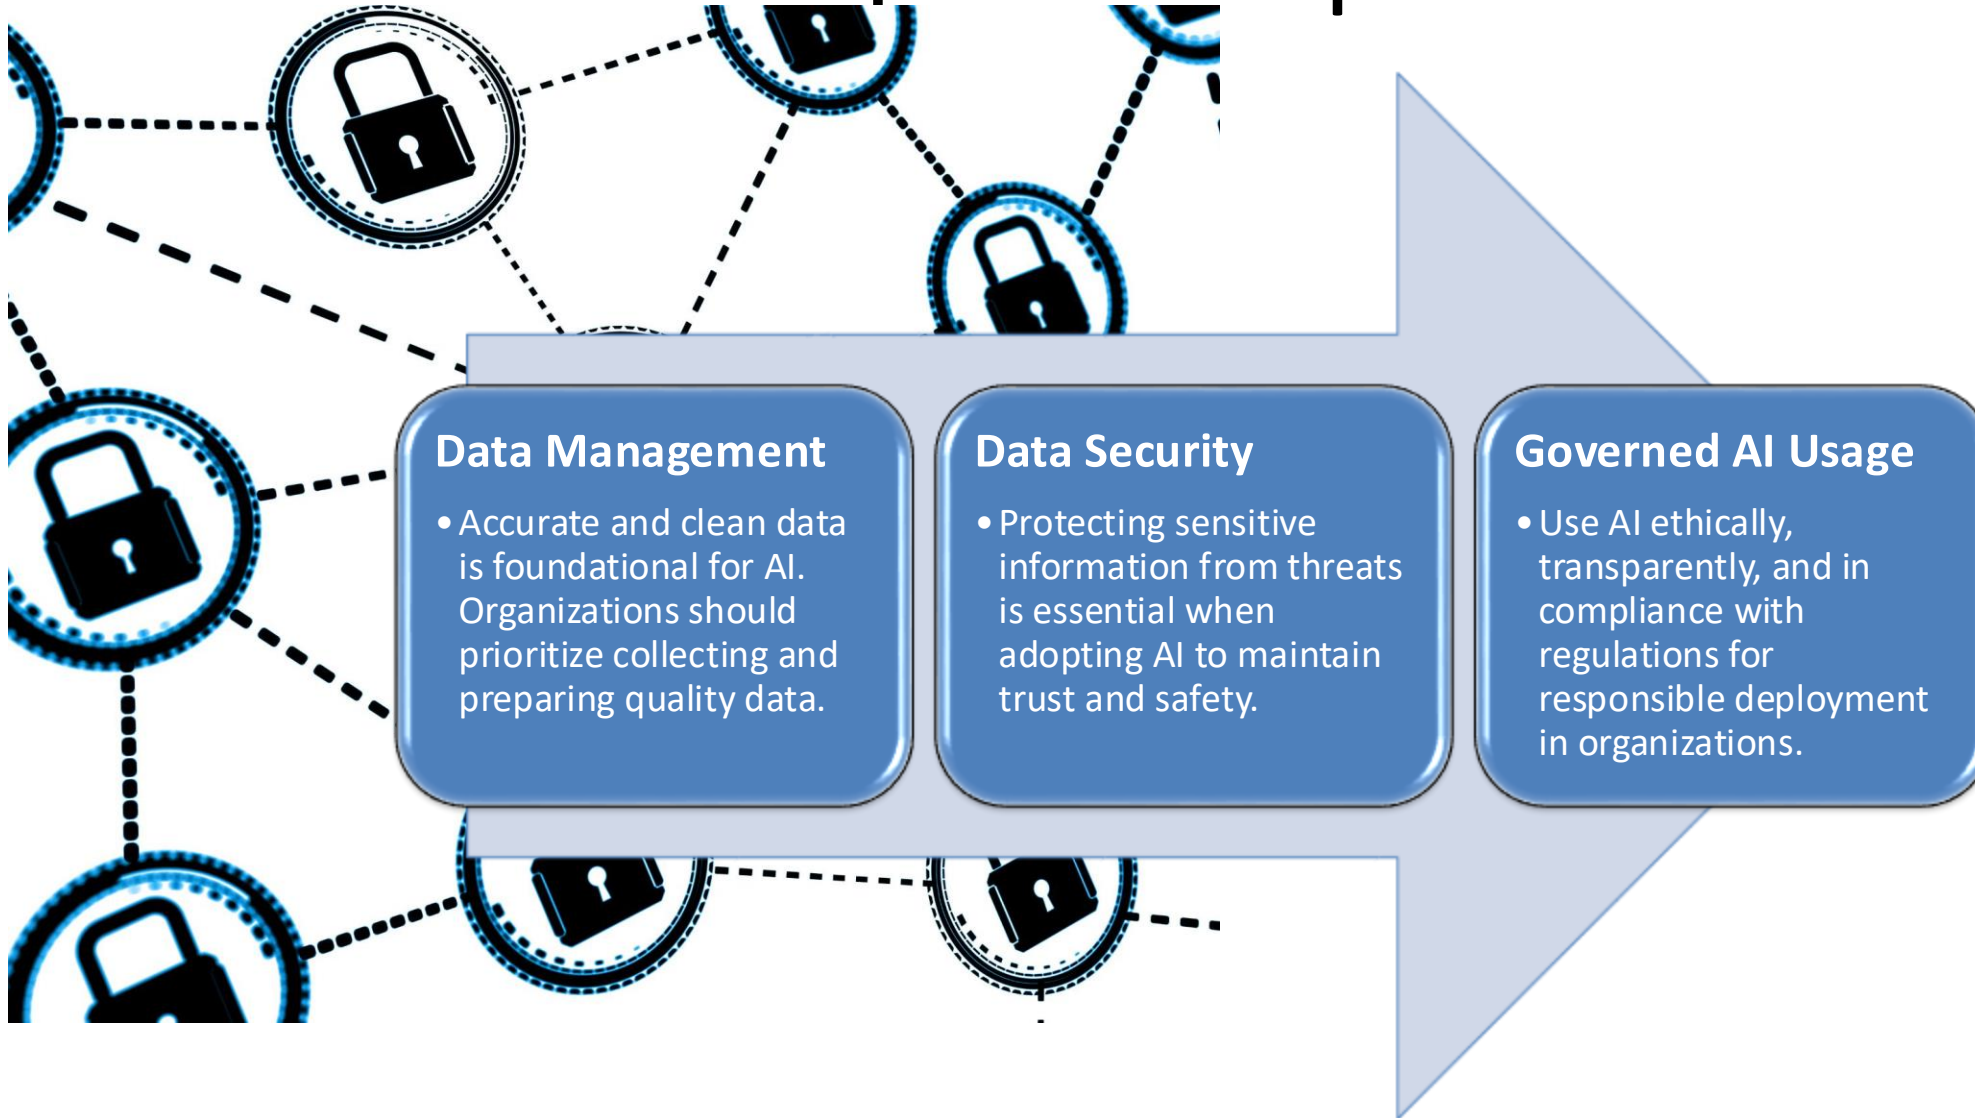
Data Management

• Accurate and clean data is foundational for AI. Organizations should prioritize collecting and preparing quality data.

Data Security

• Protecting sensitive information from threats is essential when adopting AI to maintain trust and safety.

Governed AI Usage

• Use AI ethically, transparently, and in compliance with regulations for responsible deployment in organizations.